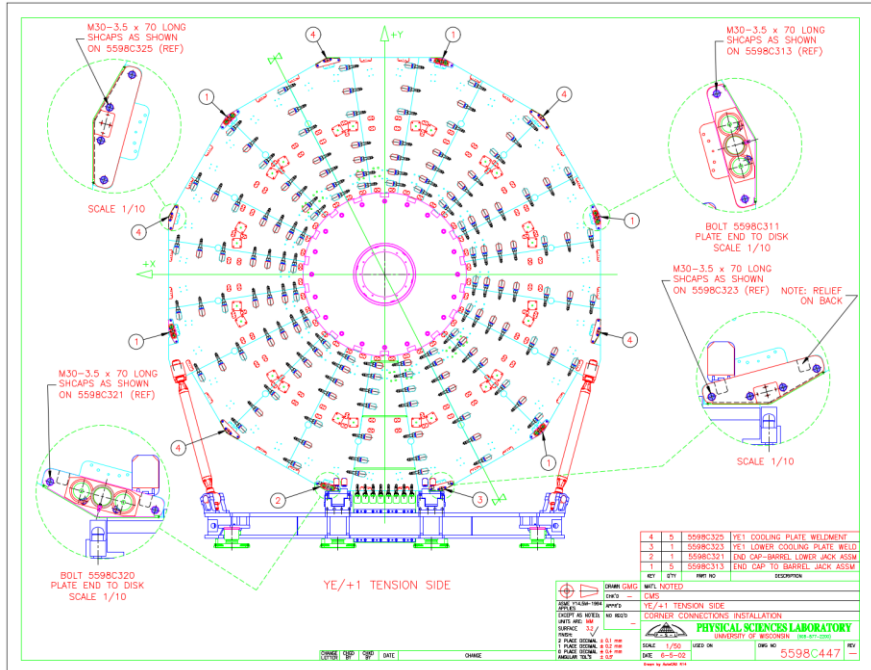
M30-3.5 x 70 LONG SHCAPS AS SHOWN ON 5598C325 (REF)

SCALE 1/10

M30-3.5 x 70 LONG SHCAPS AS SHOWN ON 5598C313 (REF)

BOLT 5598C311 PLATE END TO DISK SCALE 1/10

M30-3.5 x 70 LONG SHCAPS AS SHOWN ON 5598C323 (REF)

NOTE: RELIEF ON BACK

SCALE 1/10

M30-3.5 x 70 LONG SHCAPS AS SHOWN ON 5598C321 (REF)

BOLT 5598C320 PLATE END TO DISK SCALE 1/10

+Y

+X

4 1 1 4 4 1 1 4 4 1 2 3

YE/+1 TENSION SIDE

| 4 | 5 | 5598C325 | YE1 COOLING PLATE WELDMENT |
|---|---|---|---|
| 3 | 1 | 5598C323 | YE1 LOWER COOLING PLATE WELD |
| 2 | 1 | 5598C321 | END CAP-BARREL LOWER JACK ASSM |
| 1 | 5 | 5598C313 | END CAP TO BARREL JACK ASSM |
| KEY | QTY | PART NO | DESCRIPTION |

DRAWN GMG
CHK'D
APPR'D
MAT'L NOTED
CMS
YE/+1 TENSION SIDE
CORNER CONNECTIONS INSTALLATION
ASME Y14.5M-1994 APPLIES
EXCEPT AS NOTED: NO REQ'D
UNITS ARE: MM
SURFACE 3.2
FINISH:
1 PLACE DECIMAL ± 0.1 mm
2 PLACE DECIMAL ± 0.2 mm
3 PLACE DECIMAL ± 0.4 mm
ANGULAR TOL'S ± 0.5°
PHYSICAL SCIENCES LABORATORY
UNIVERSITY OF WISCONSIN
SCALE 1/50
USED ON
DWG NO 5598C447
REV
DATE 6-5-02
CHANGE LETTER
CHKD BY
CHKD BY
DATE
CHANGE